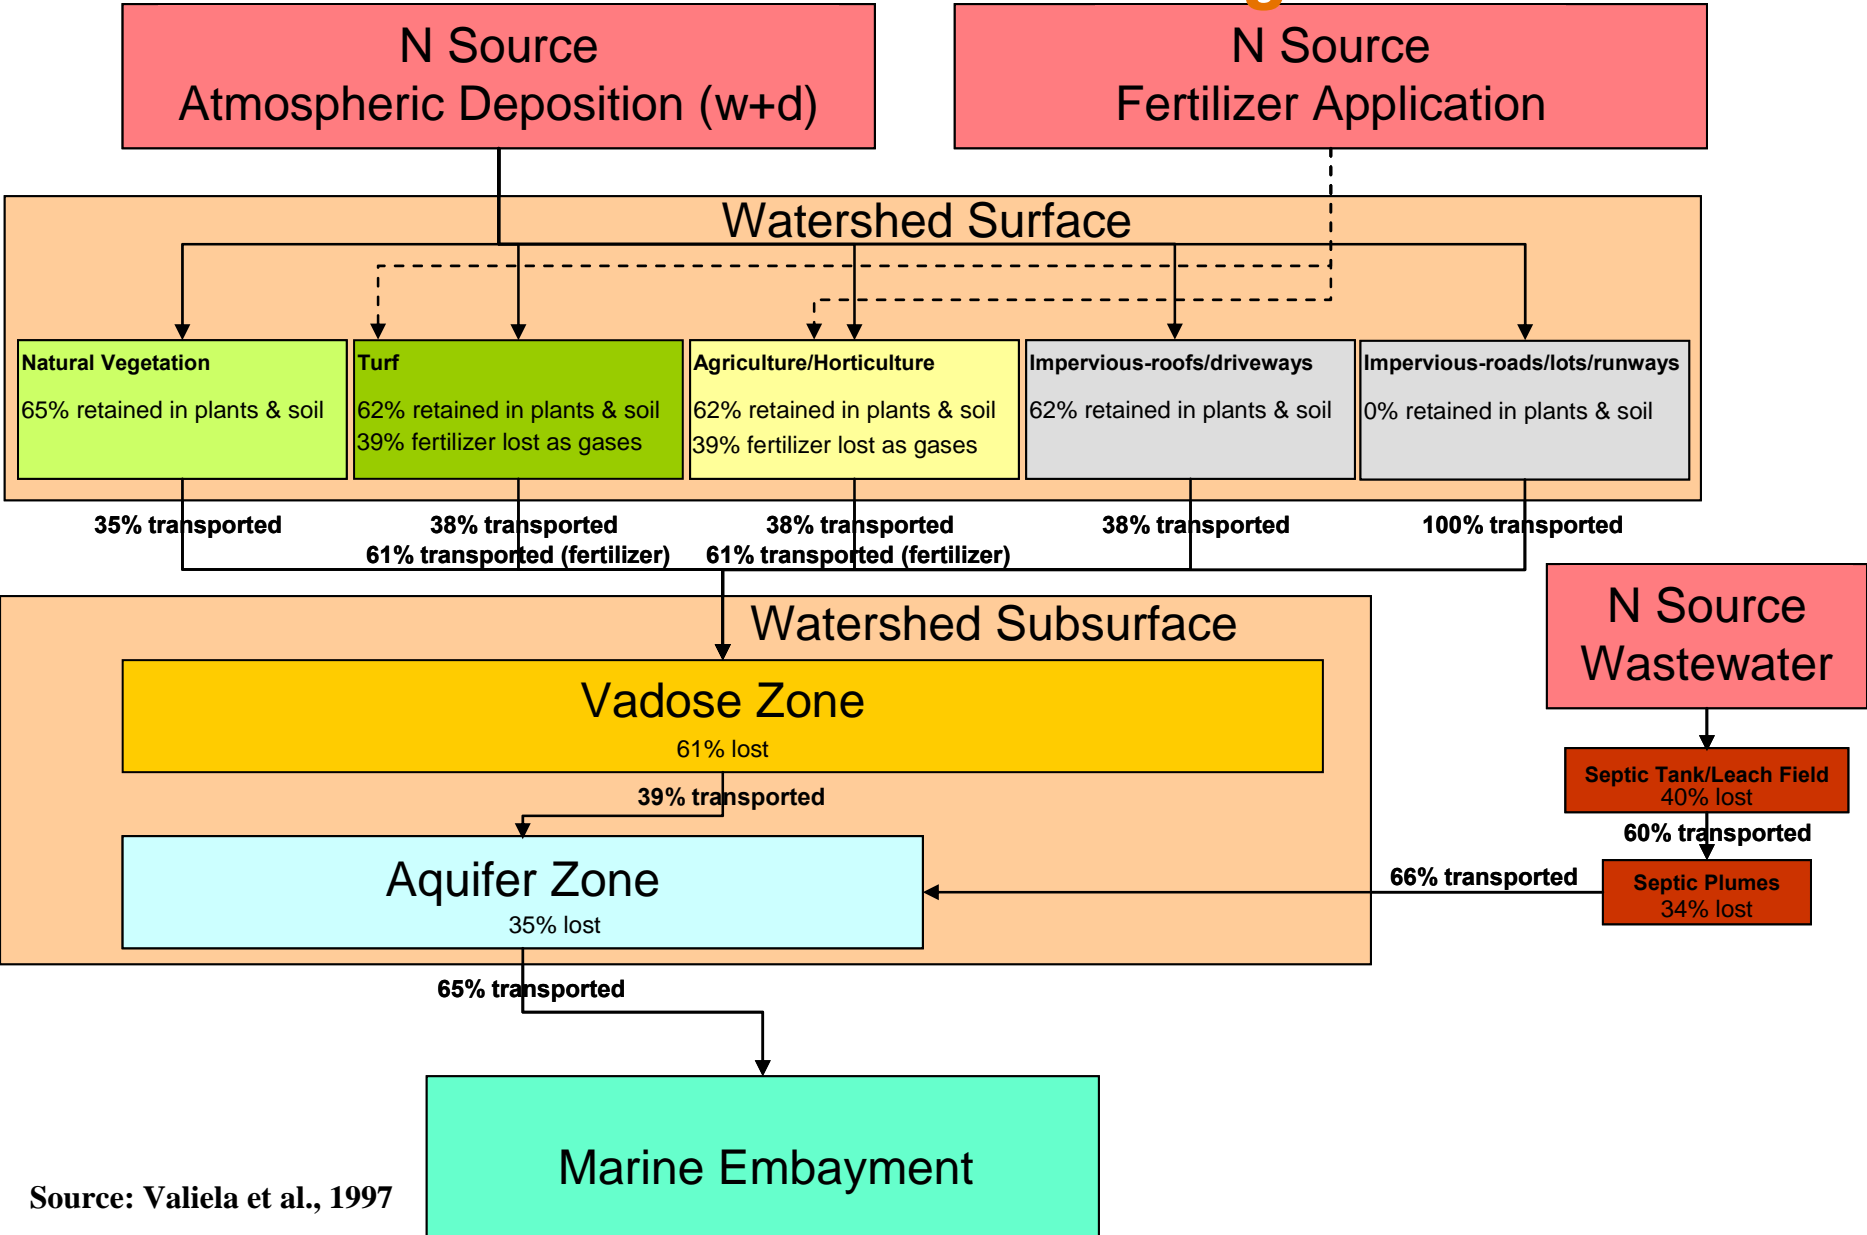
N Source
Atmospheric Deposition (w+d)

N Source
Fertilizer Application

Watershed Surface

Natural Vegetation
65% retained in plants & soil

Turf
62% retained in plants & soil
39% fertilizer lost as gases

Agriculture/Horticulture
62% retained in plants & soil
39% fertilizer lost as gases

Impervious-roofs/driveways
62% retained in plants & soil

Impervious-roads/lots/runways
0% retained in plants & soil

35% transported

38% transported
61% transported (fertilizer)

38% transported
61% transported (fertilizer)

38% transported

100% transported

Watershed Subsurface

N Source
Wastewater

Vadose Zone
61% lost

39% transported

Septic Tank/Leach Field
40% lost

60% transported

Aquifer Zone
35% lost

66% transported

Septic Plumes
34% lost

65% transported

Marine Embayment

Source: Valiela et al., 1997